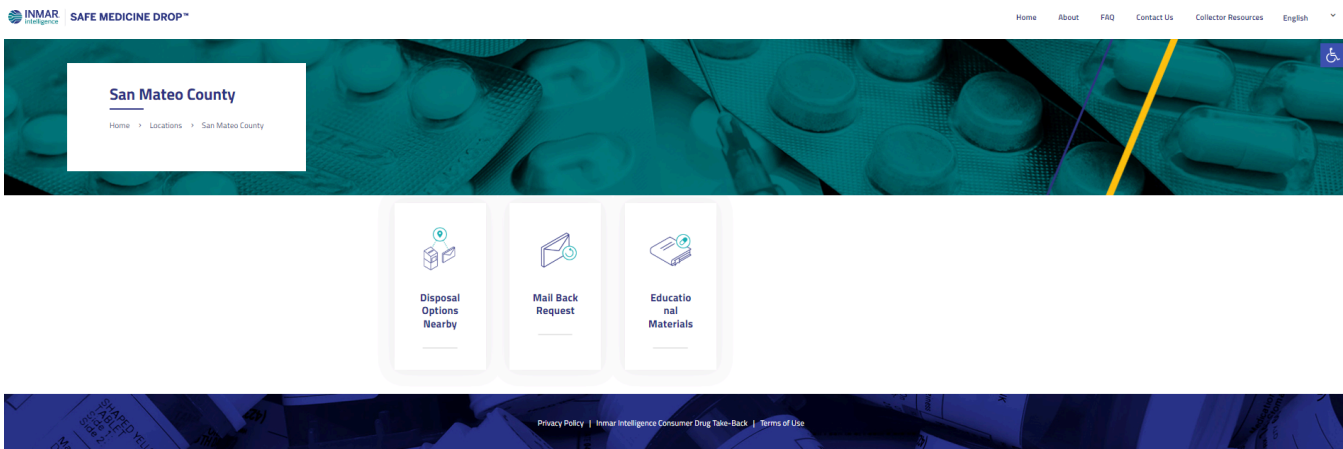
INMAR Intelligence SAFE MEDICINE DROP™

Home About FAQ Contact Us Collector Resources English

San Mateo County

Home › Locations › San Mateo County

Disposal Options Nearby

Mail Back Request

Educatio nal Materials

Privacy Policy | Inmar Intelligence Consumer Drug Take-Back | Terms of Use